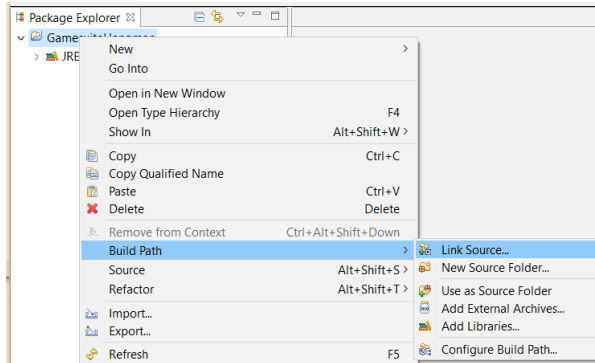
Package Explorer ☒

Game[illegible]

JRE

New >
Go Into

Open in New Window
Open Type Hierarchy F4
Show In Alt+Shift+W >

Copy Ctrl+C
Copy Qualified Name
Paste Ctrl+V
Delete Delete

Remove from Context Ctrl+Alt+Shift+Down
Build Path >
Source Alt+Shift+S >
Refactor Alt+Shift+T >

Import...
Export...

Refresh F5

Link Source...
New Source Folder...

Use as Source Folder
Add External Archives...
Add Libraries...

Configure Build Path...